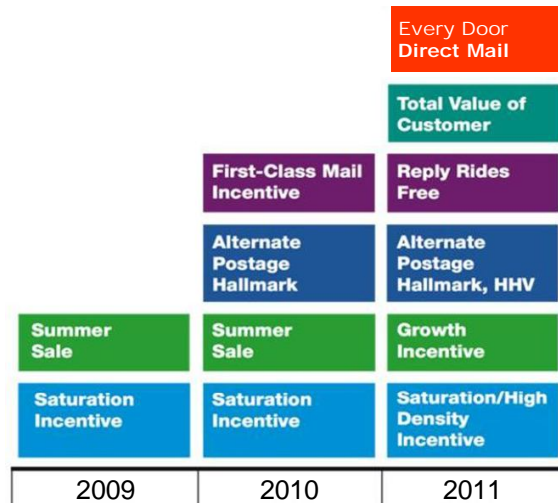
Every Door
Direct Mail

Total Value of Customer

First-Class Mail Incentive

Reply Rides Free

Alternate Postage Hallmark

Alternate Postage Hallmark, HHV

Summer Sale

Summer Sale

Growth Incentive

Saturation Incentive

Saturation Incentive

Saturation/High Density Incentive

| 2009 | 2010 | 2011 |
|---|---|---|